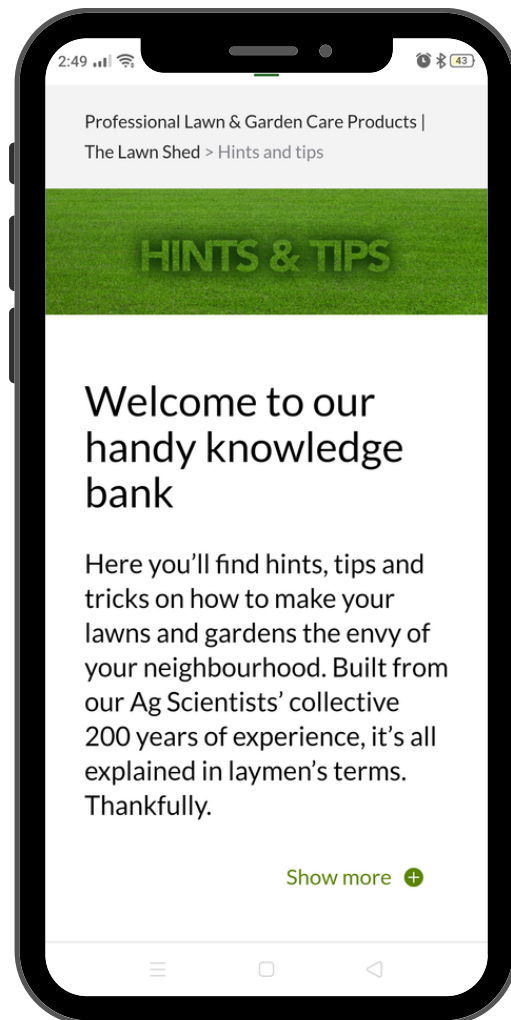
2:49 43

Professional Lawn & Garden Care Products | The Lawn Shed > Hints and tips

HINTS & TIPS

Welcome to our handy knowledge bank

Here you'll find hints, tips and tricks on how to make your lawns and gardens the envy of your neighbourhood. Built from our Ag Scientists' collective 200 years of experience, it's all explained in laymen's terms. Thankfully.

Show more